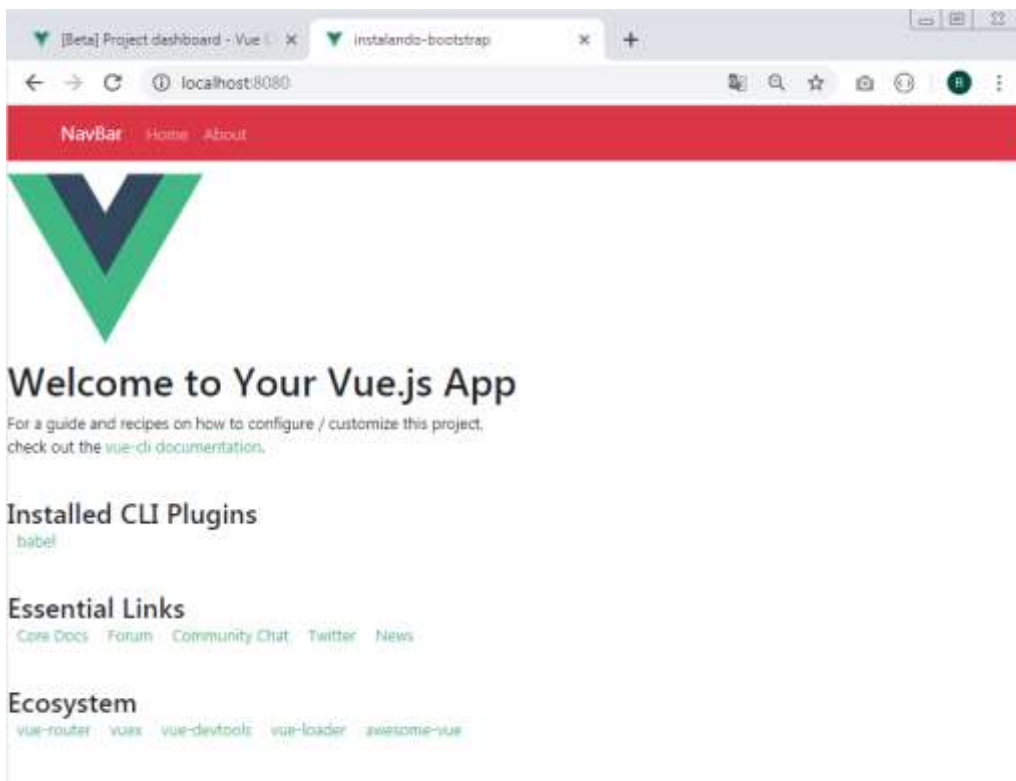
[Beta] Project dashboard - Vue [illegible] ×
instalando-bootstrap ×
+

localhost:8080

B

NavBar Home About

Welcome to Your Vue.js App

For a guide and recipes on how to configure / customize this project, check out the vue-cli documentation.

Installed CLI Plugins

babel

Essential Links

Core Docs Forum Community Chat Twitter News

Ecosystem

vue-router vuex vue-devtools vue-loader awesome-vue